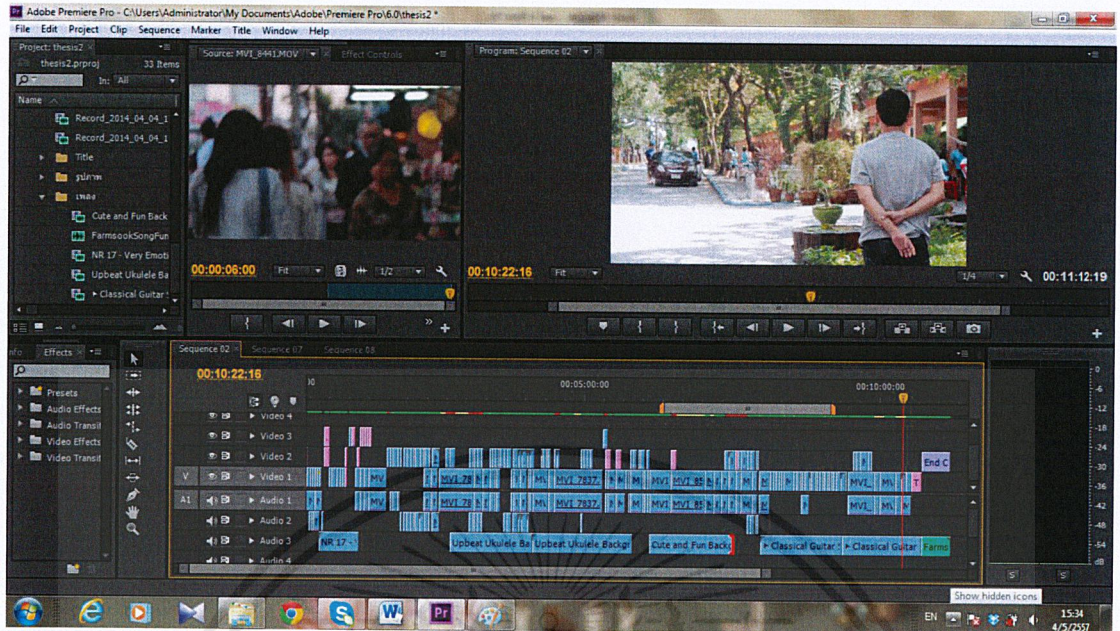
Adobe Premiere Pro - C:\Users\Administrator\My Documents\Adobe\Premiere Pro\6.0\thesis2 *

File Edit Project Clip Sequence Marker Title Window Help

Project: thesis2
thesis2.prproj 33 Items
In: All
Name
Record_2014_04_04_1
Record_2014_04_04_1
Title
รูปภาพ
เพลง
Cute and Fun Back
FarmsookSongFun
NR 17 - Very Emoti
Upbeat Ukulele Ba
▸ Classical Guitar

Source: MVI_8441.MOV Effect Controls
00:00:06:00 Fit 1/2

Program: Sequence 02
00:10:22:16 Fit 1/4 00:11:12:19

Info Effects
Presets
Audio Effects
Audio Transit
Video Effects
Video Transit

Sequence 02 Sequence 07 Sequence 08
00:10:22:16
00 00:05:00:00 00:10:00:00
Video 4
Video 3
Video 2
V Video 1
A1 Audio 1
Audio 2
Audio 3
Audio 4
MV MVI_78 MVI_7837 MVI MVI_85 MVI_ MV End C T
MVI_78 MVI_7837 MVI MVI_85 MVI_ MV
NR 17 Upbeat Ukulele Ba Upbeat Ukulele Backgr Cute and Fun Backg ▸ Classical Guitar ▸ Classical Guitar Farms

0 -6 -12 -18 -24 -30 -36 -42 -48 -54
S S

Show hidden icons
EN 15:34 4/5/2557